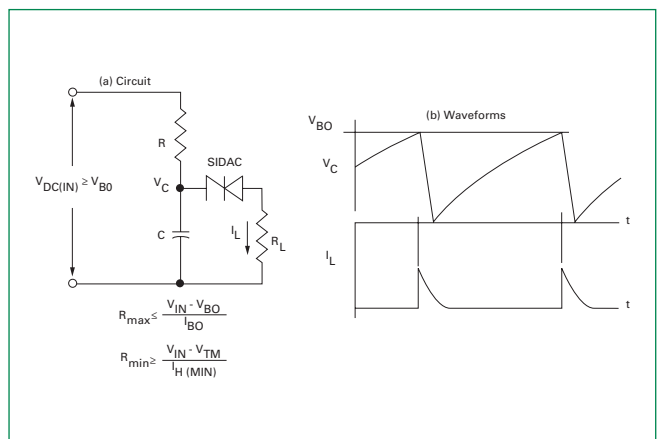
(a) Circuit

R

SIDAC

$V_{DC(IN)} \geq V_{B0}$

$V_C$

C

$I_L$

$R_L$

$R_{max} \leq \frac{V_{IN} - V_{BO}}{I_{BO}}$

$R_{min} \geq \frac{V_{IN} - V_{TM}}{I_{H\ (MIN)}}$

(b) Waveforms

$V_{BO}$

$V_C$

t

$I_L$

t